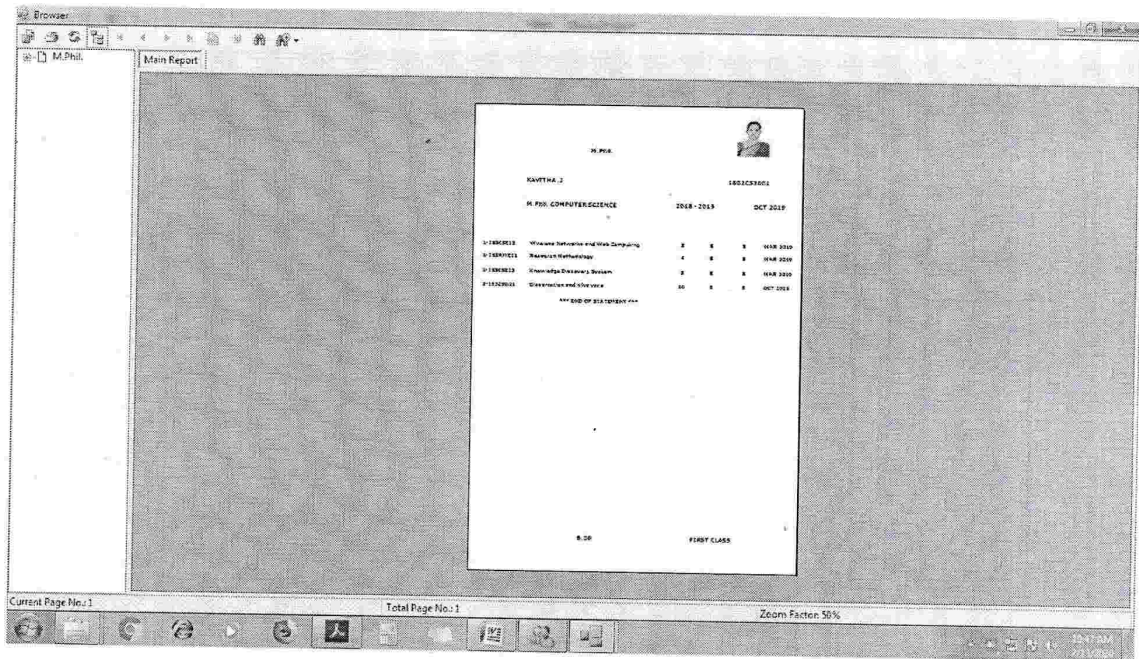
Browser

M.Phil.

Main Report

M.Phil.

KAVITHA .J

18Q2CS3001

M.Phil. COMPUTER SCIENCE

2018 - 2019

OCT 2019

| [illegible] | Wireless Networks and Web Computing | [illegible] | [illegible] | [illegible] | MAR 2019 |
|---|---|---|---|---|---|
| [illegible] | Research Methodology | 4 | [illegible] | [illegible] | MAR 2019 |
| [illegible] | Knowledge Discovery System | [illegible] | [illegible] | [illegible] | MAR 2019 |
| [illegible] | Dissertation and Viva voce | 20 | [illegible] | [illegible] | OCT 2019 |

*** END OF STATEMENT ***

8.38

FIRST CLASS

Current Page No.: 1

Total Page No.: 1

Zoom Factor: 50%

10:47 AM

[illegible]